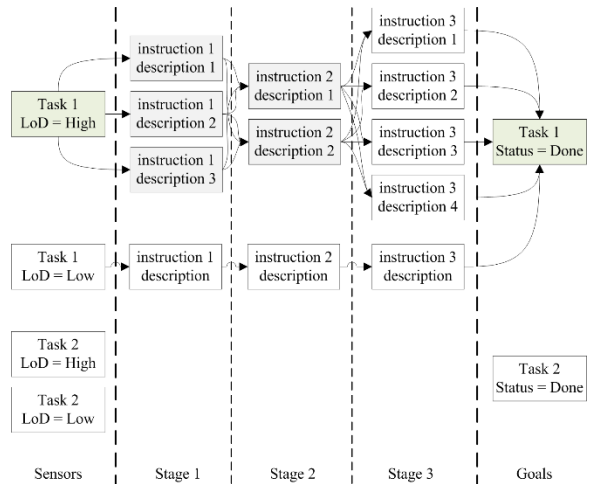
Task 1
LoD = High

instruction 1
description 1

instruction 1
description 2

instruction 1
description 3

instruction 2
description 1

instruction 2
description 2

instruction 3
description 1

instruction 3
description 2

instruction 3
description 3

instruction 3
description 4

Task 1
Status = Done

Task 1
LoD = Low

instruction 1
description

instruction 2
description

instruction 3
description

Task 2
LoD = High

Task 2
LoD = Low

Task 2
Status = Done

Sensors

Stage 1

Stage 2

Stage 3

Goals